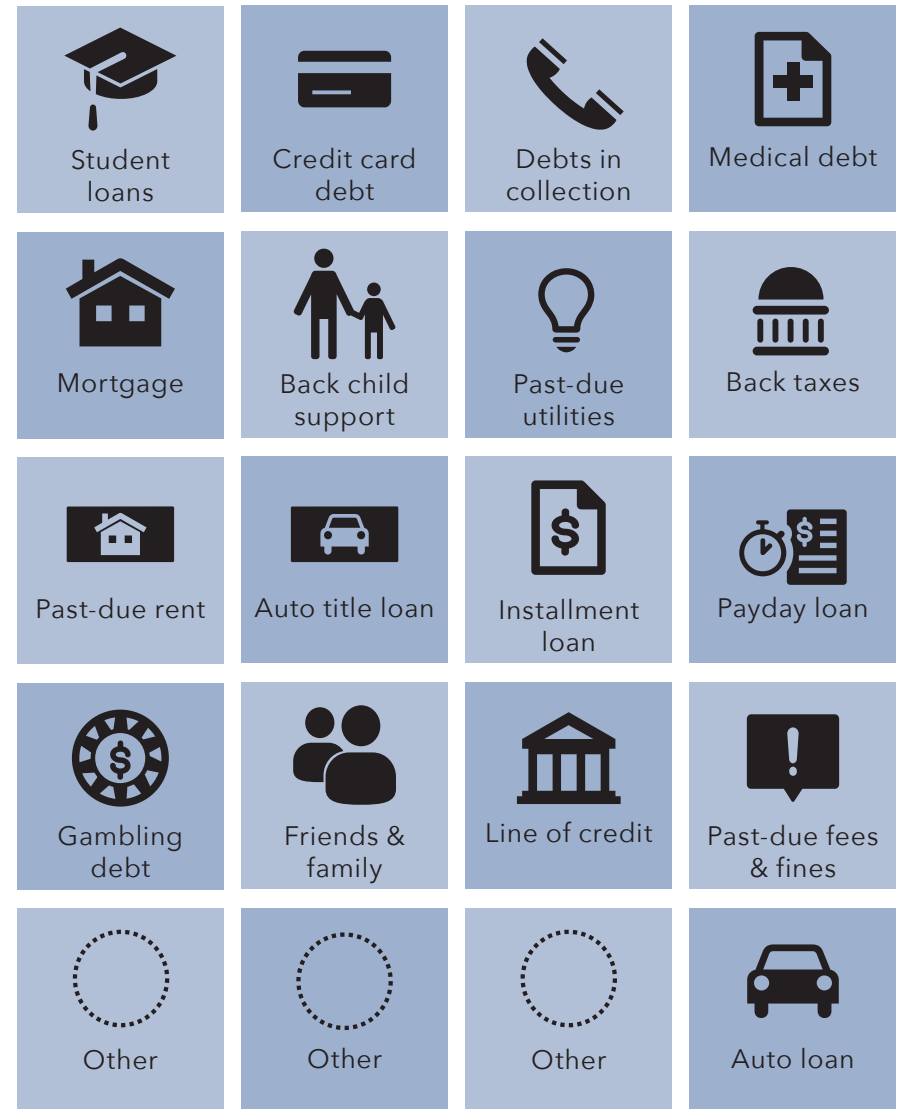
Student loans

Credit card debt

Debts in collection

Medical debt

Mortgage

Back child support

Past-due utilities

Back taxes

Past-due rent

Auto title loan

$

Installment loan

$

Payday loan

$

Gambling debt

Friends & family

Line of credit

!

Past-due fees & fines

Other

Other

Other

Auto loan